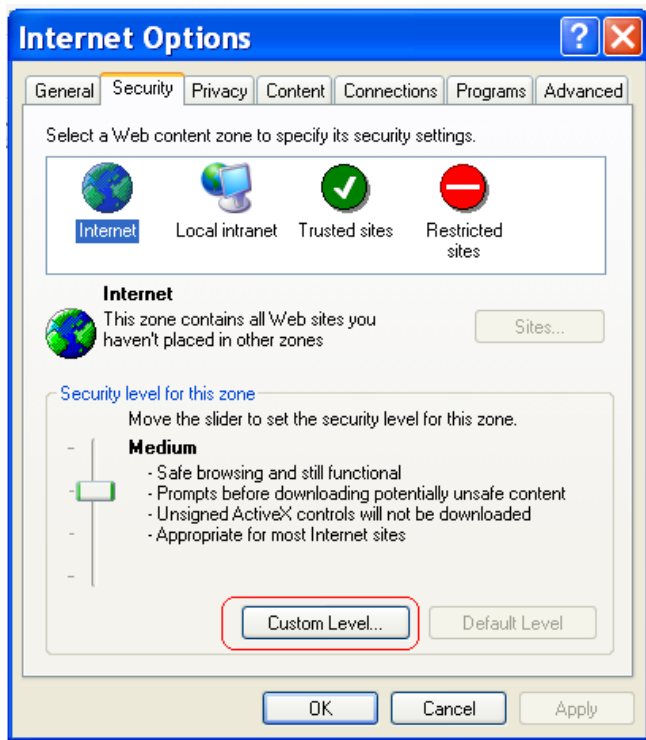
Internet Options

General | Security | Privacy | Content | Connections | Programs | Advanced

Select a Web content zone to specify its security settings.

Internet
Local intranet
Trusted sites
Restricted sites

Internet
This zone contains all Web sites you haven't placed in other zones

Sites...

Security level for this zone

Move the slider to set the security level for this zone.

Medium
- Safe browsing and still functional
- Prompts before downloading potentially unsafe content
- Unsigned ActiveX controls will not be downloaded
- Appropriate for most Internet sites

Custom Level...
Default Level

OK
Cancel
Apply